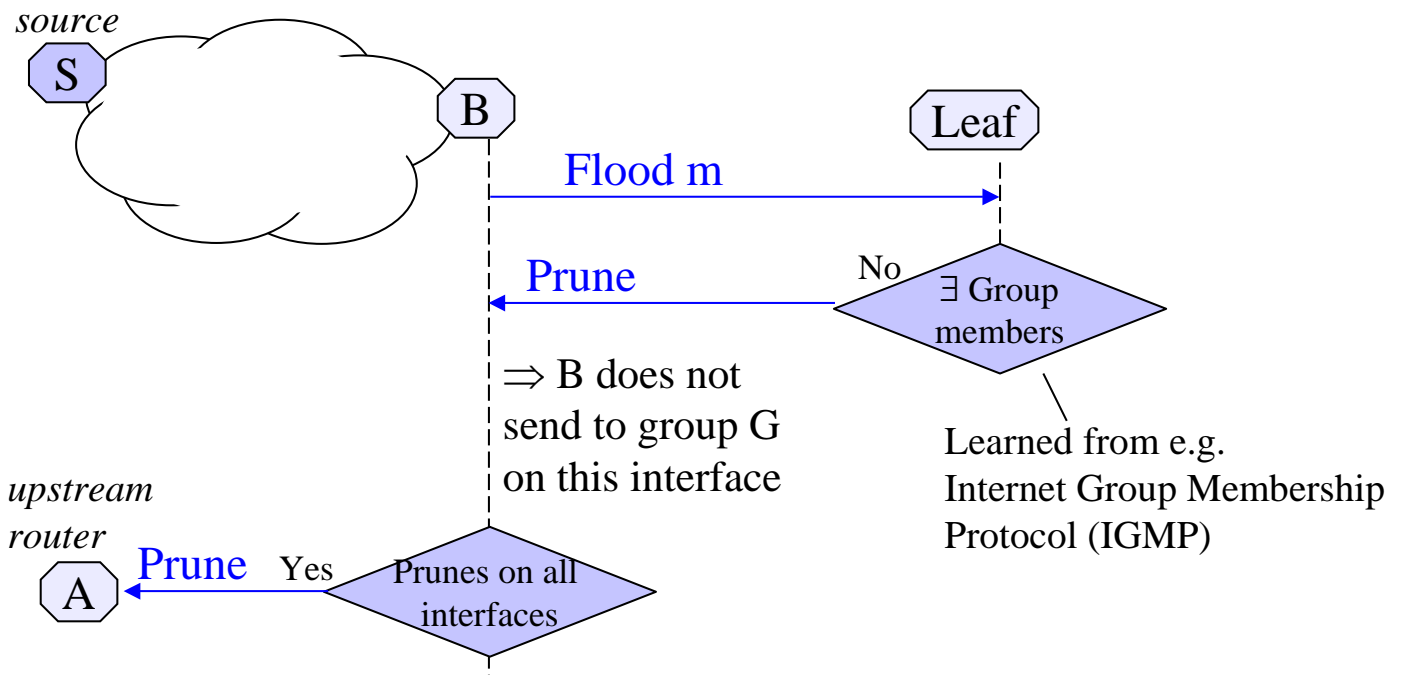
source

S

B

Leaf

Flood m

Prune

No

$\exists$ Group members

$\Rightarrow$ B does not send to group G on this interface

Learned from e.g. Internet Group Membership Protocol (IGMP)

upstream router

A

Prune

Yes

Prunes on all interfaces